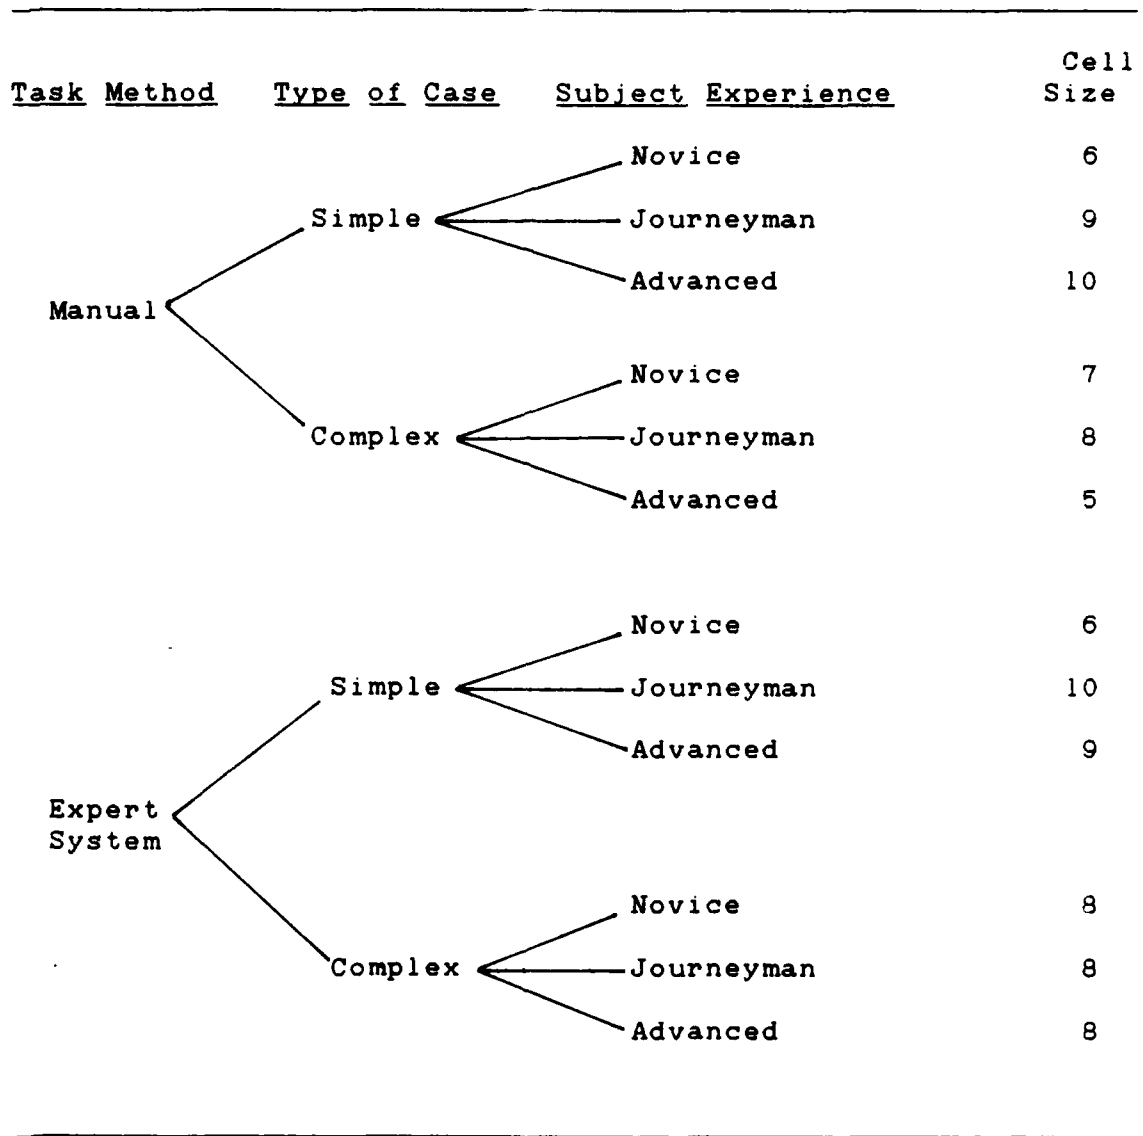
| Task Method | Type of Case | Subject Experience | Cell Size |
|---|---|---|---|
| Manual | Simple | Novice | 6 |
| | | Journeyman | 9 |
| | | Advanced | 10 |
| | Complex | Novice | 7 |
| | | Journeyman | 8 |
| | | Advanced | 5 |
| Expert System | Simple | Novice | 6 |
| | | Journeyman | 10 |
| | | Advanced | 9 |
| | Complex | Novice | 8 |
| | | Journeyman | 8 |
| | | Advanced | 8 |